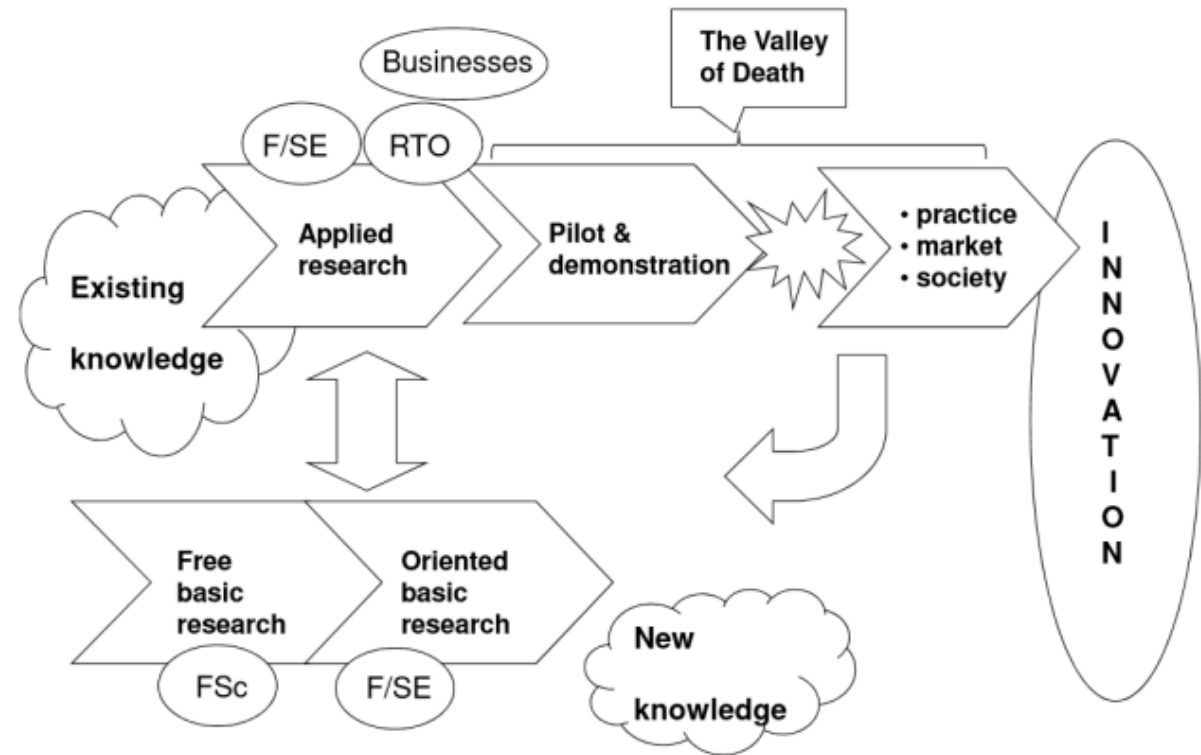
The Valley of Death

Businesses

F/SE

RTO

Existing knowledge

Applied research

Pilot & demonstration

• practice
• market
• society

I
N
N
O
V
A
T
I
O
N

Free basic research

Oriented basic research

FSc

F/SE

New knowledge